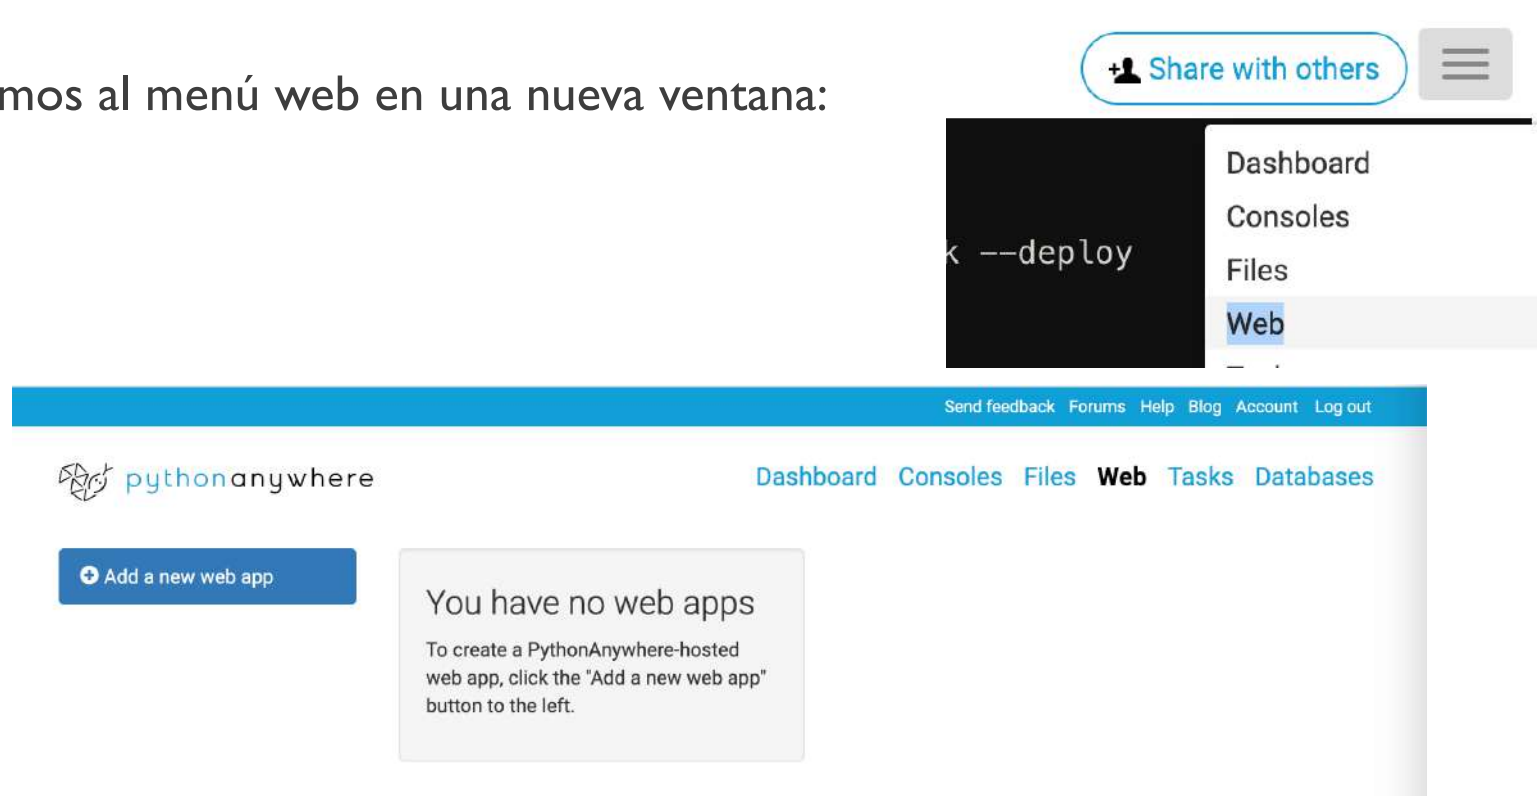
mos al menú web en una nueva ventana:

Share with others

Dashboard
Consoles
Files
Web

k --deploy

Send feedback Forums Help Blog Account Log out

pythonanywhere

Dashboard Consoles Files Web Tasks Databases

Add a new web app

You have no web apps

To create a PythonAnywhere-hosted web app, click the "Add a new web app" button to the left.